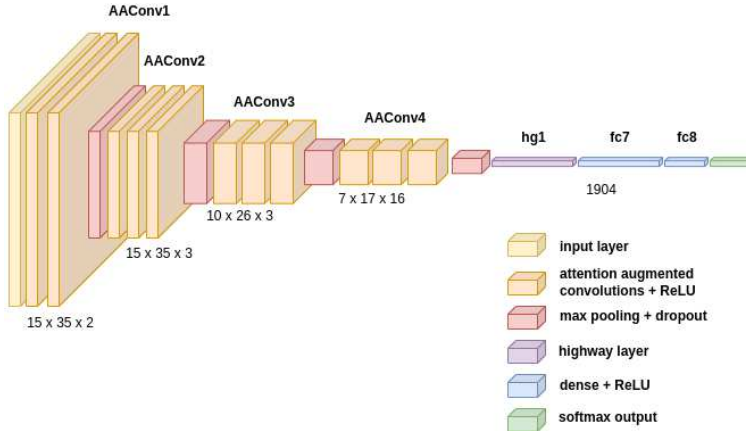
AAConv1

AAConv2

AAConv3

AAConv4

hg1

fc7

fc8

1904

10 x 26 x 3

7 x 17 x 16

15 x 35 x 3

15 x 35 x 2

input layer

attention augmented convolutions + ReLU

max pooling + dropout

highway layer

dense + ReLU

softmax output